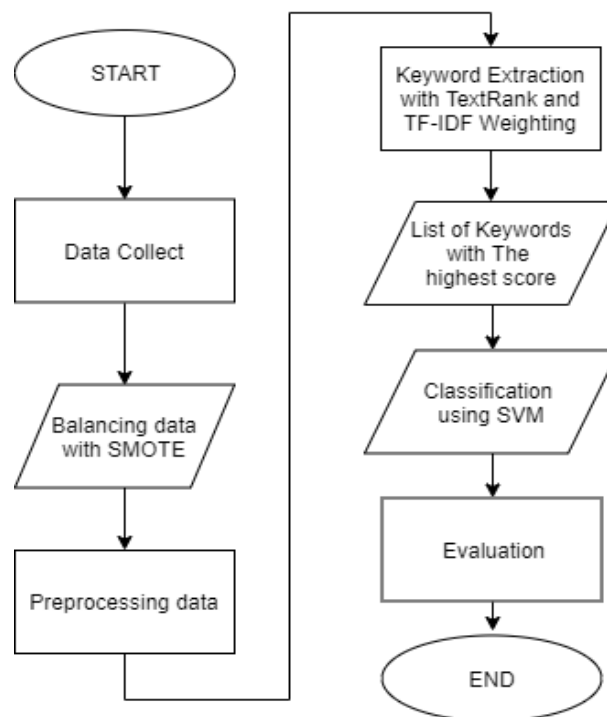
START

Data Collect

Balancing data with SMOTE

Preprocessing data

Keyword Extraction with TextRank and TF-IDF Weighting

List of Keywords with The highest score

Classification using SVM

Evaluation

END